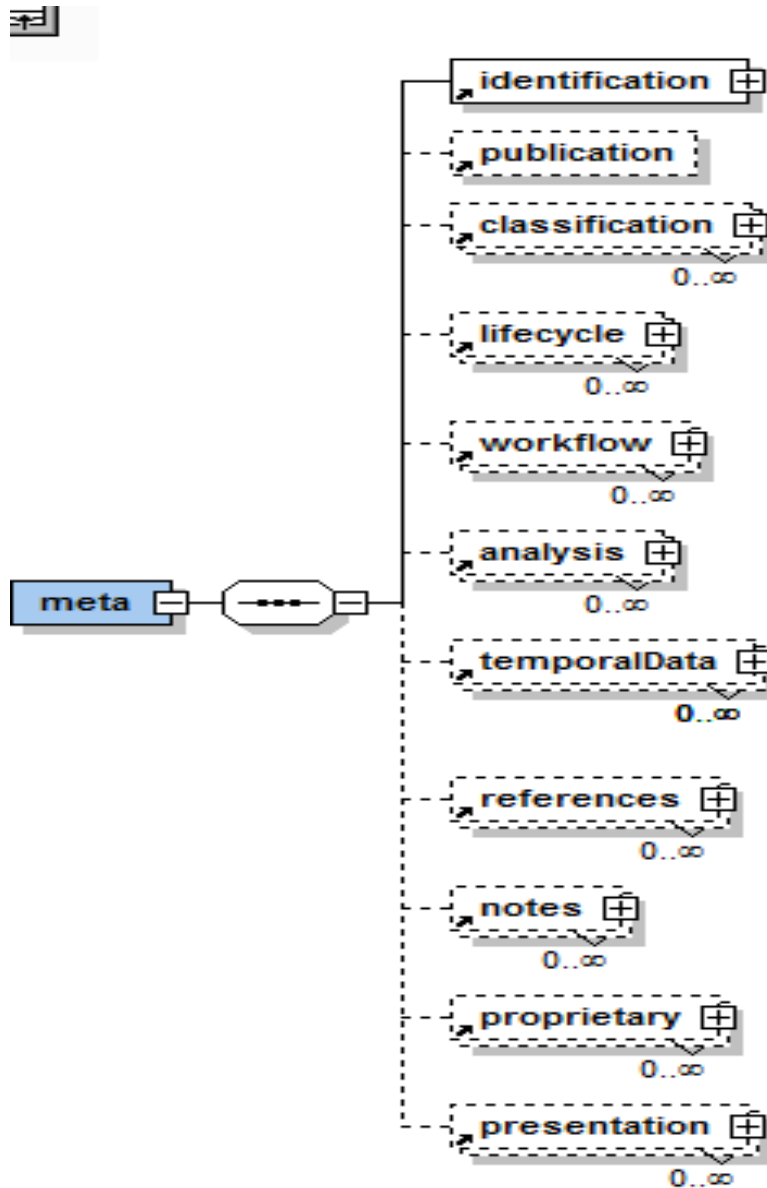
meta

identification

publication

classification
$0..\infty$

lifecycle
$0..\infty$

workflow
$0..\infty$

analysis
$0..\infty$

temporalData
$0..\infty$

references
$0..\infty$

notes
$0..\infty$

proprietary
$0..\infty$

presentation
$0..\infty$